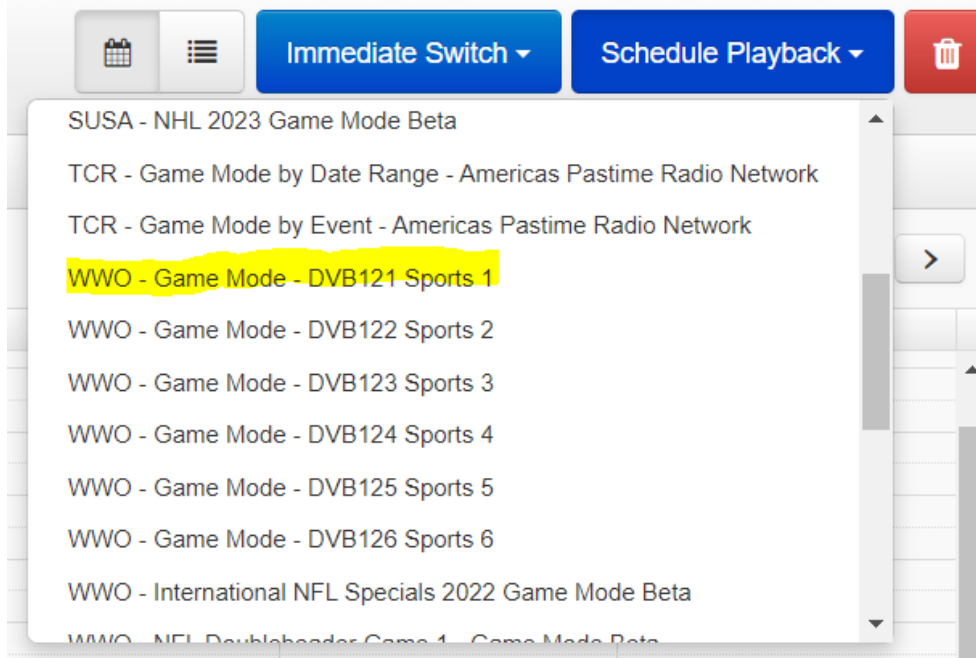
Immediate Switch ▾
Schedule Playback ▾

SUSA - NHL 2023 Game Mode Beta
TCR - Game Mode by Date Range - Americas Pastime Radio Network
TCR - Game Mode by Event - Americas Pastime Radio Network
WWO - Game Mode - DVB121 Sports 1
WWO - Game Mode - DVB122 Sports 2
WWO - Game Mode - DVB123 Sports 3
WWO - Game Mode - DVB124 Sports 4
WWO - Game Mode - DVB125 Sports 5
WWO - Game Mode - DVB126 Sports 6
WWO - International NFL Specials 2022 Game Mode Beta
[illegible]